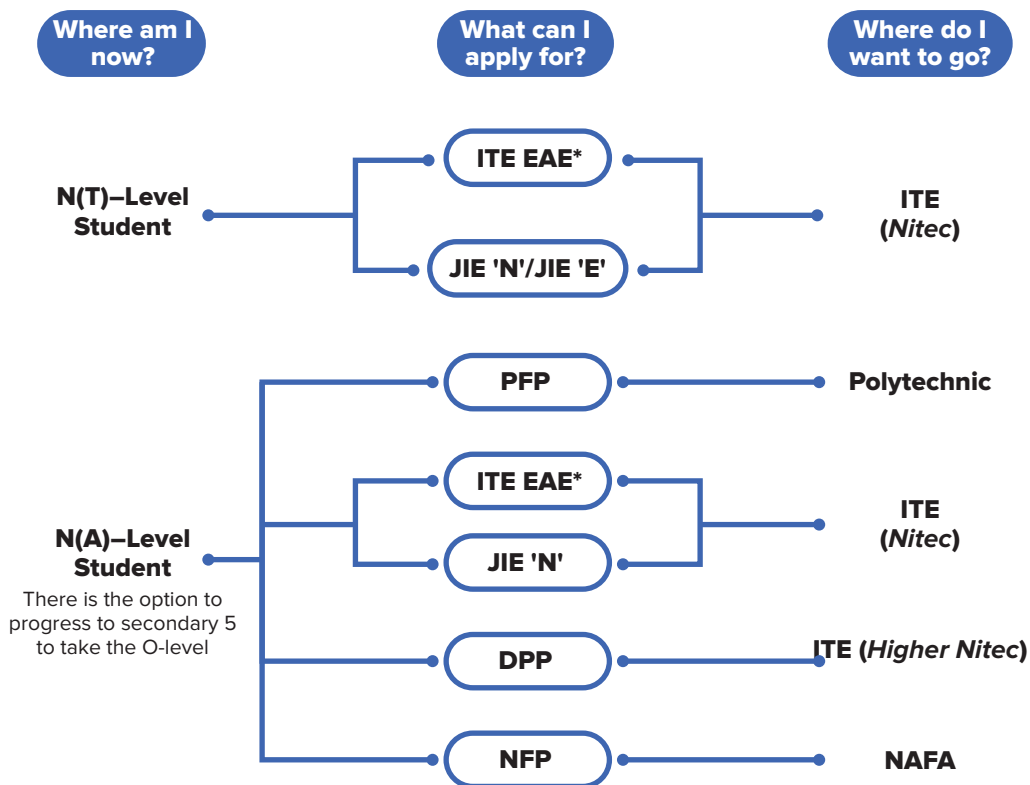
Where am I now?

What can I apply for?

Where do I want to go?

N(T)–Level Student

ITE EAE*

JIE 'N'/JIE 'E'

ITE (*Nitec*)

N(A)–Level Student

There is the option to progress to secondary 5 to take the O-level

PFP

Polytechnic

ITE EAE*

JIE 'N'

ITE (*Nitec*)

DPP

ITE (*Higher Nitec*)

NFP

NAFA